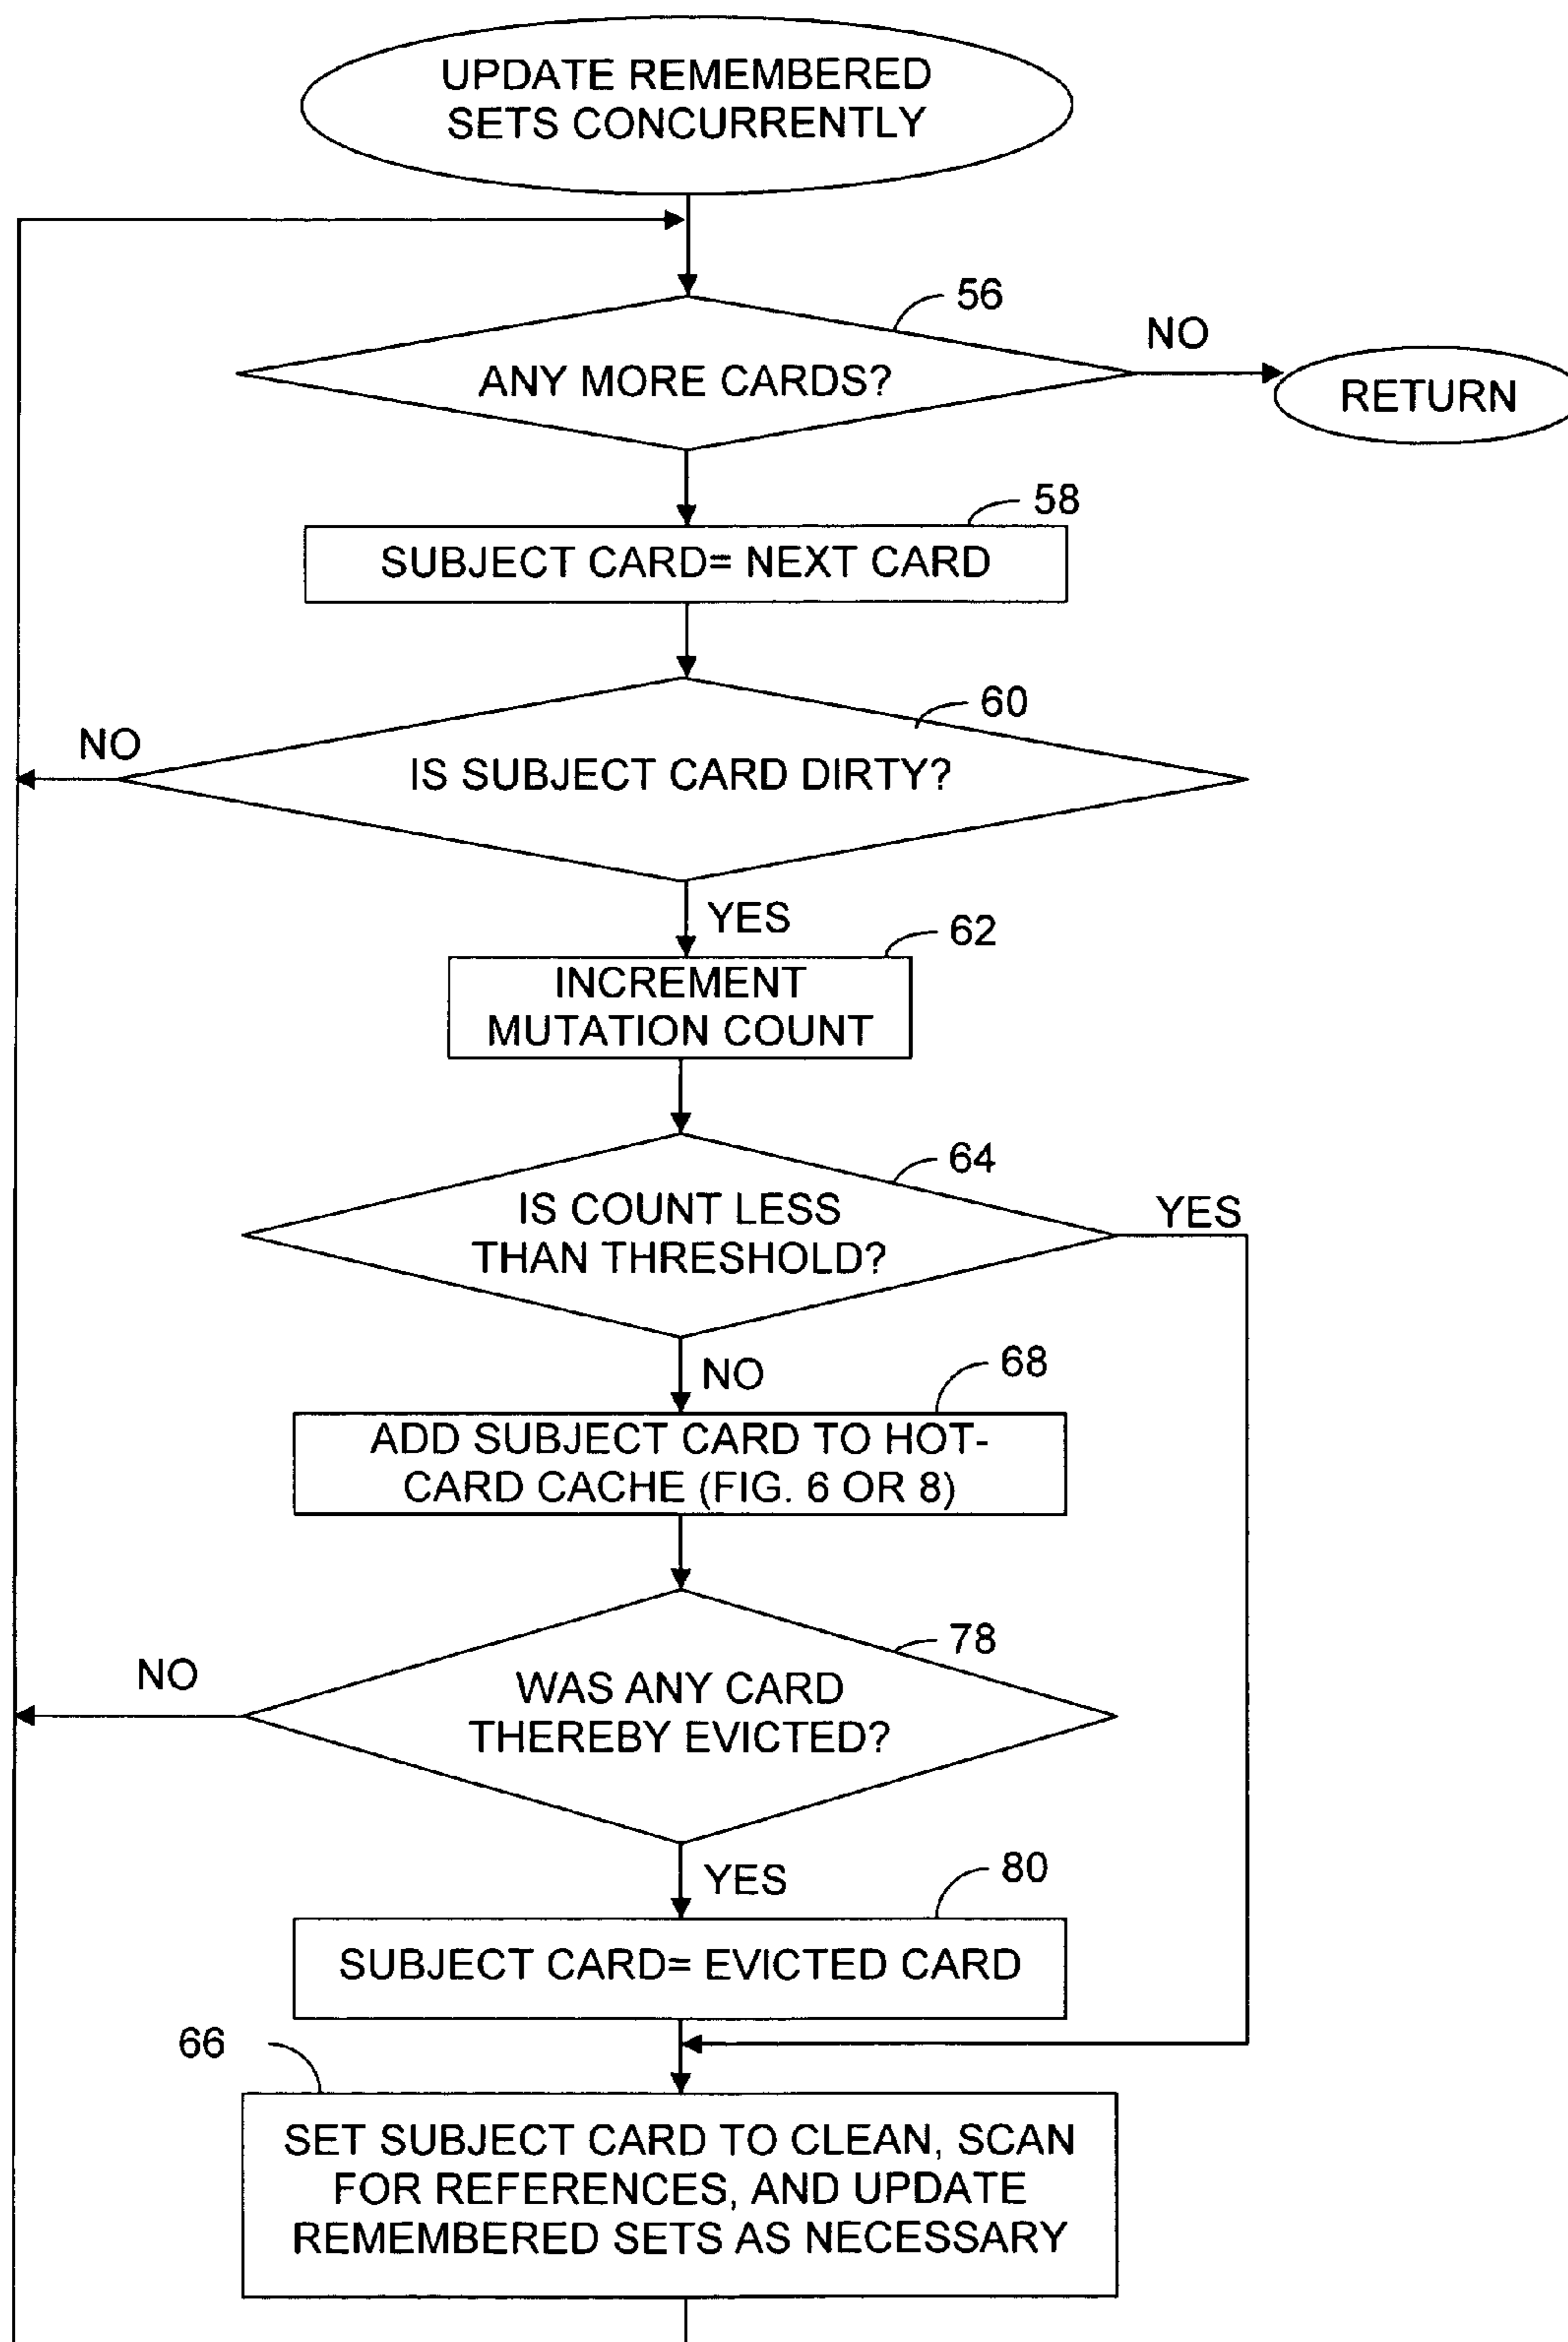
UPDATE REMEMBERED SETS CONCURRENTLY

56

ANY MORE CARDS?

NO

RETURN

58

SUBJECT CARD= NEXT CARD

60

NO

IS SUBJECT CARD DIRTY?

YES

62

INCREMENT MUTATION COUNT

64

IS COUNT LESS THAN THRESHOLD?

YES

NO

68

ADD SUBJECT CARD TO HOT-CARD CACHE (FIG. 6 OR 8)

78

NO

WAS ANY CARD THEREBY EVICTED?

YES

80

SUBJECT CARD= EVICTED CARD

66

SET SUBJECT CARD TO CLEAN, SCAN FOR REFERENCES, AND UPDATE REMEMBERED SETS AS NECESSARY